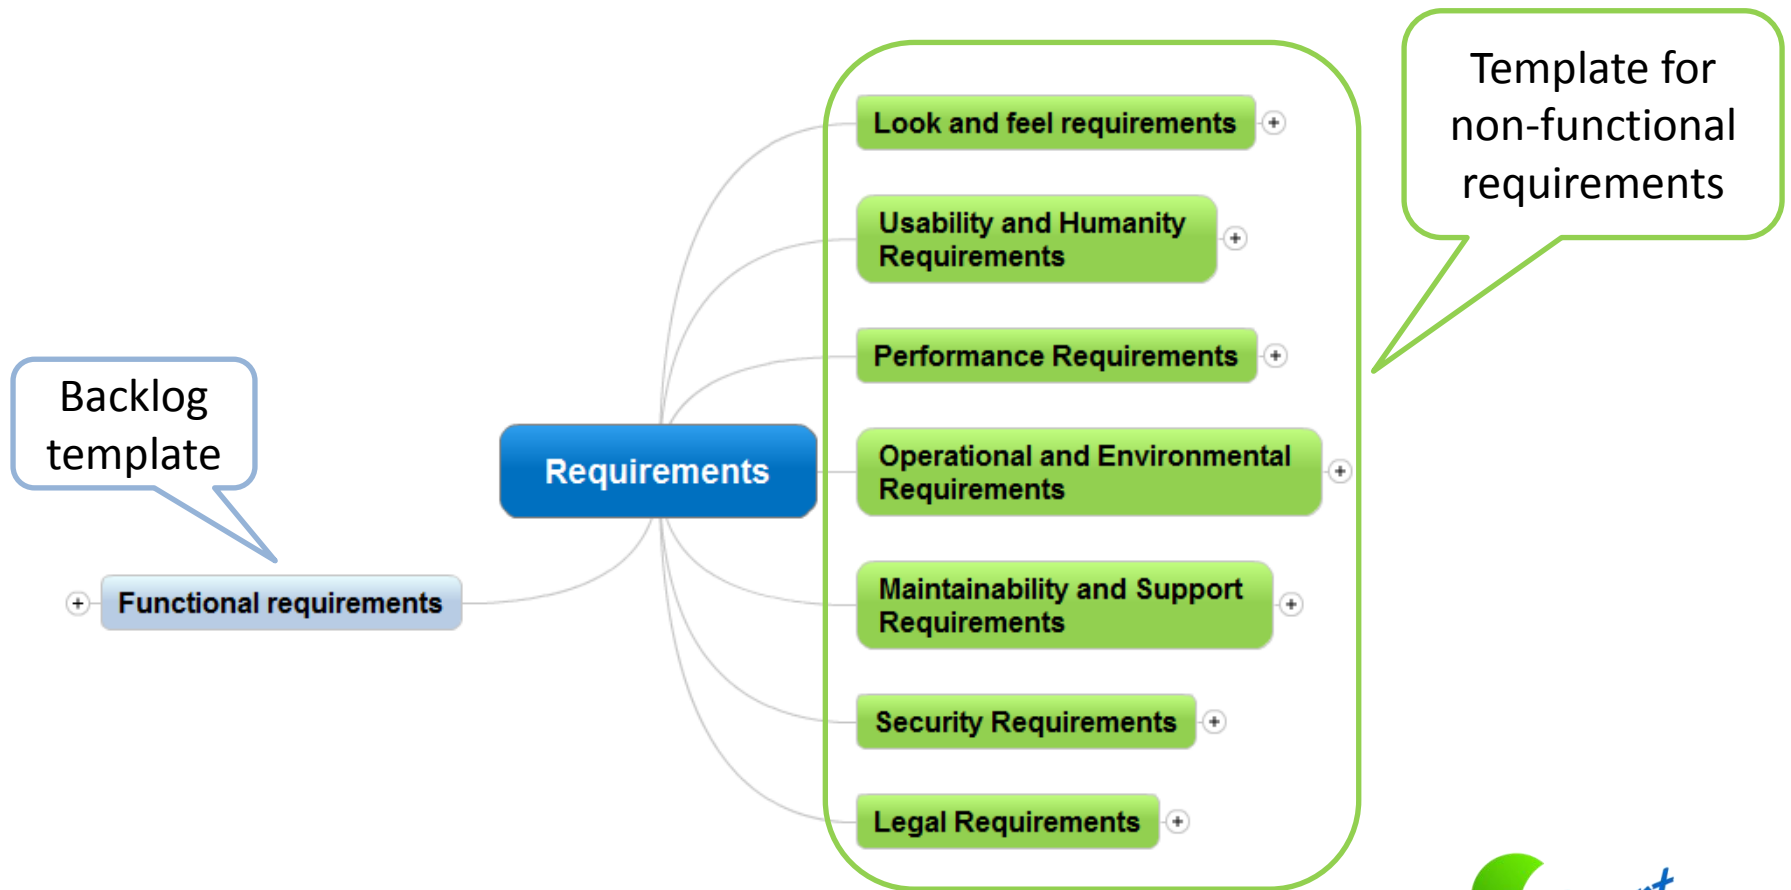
Backlog template

Functional requirements

Requirements

Look and feel requirements

Usability and Humanity Requirements

Performance Requirements

Operational and Environmental Requirements

Maintainability and Support Requirements

Security Requirements

Legal Requirements

Template for non-functional requirements